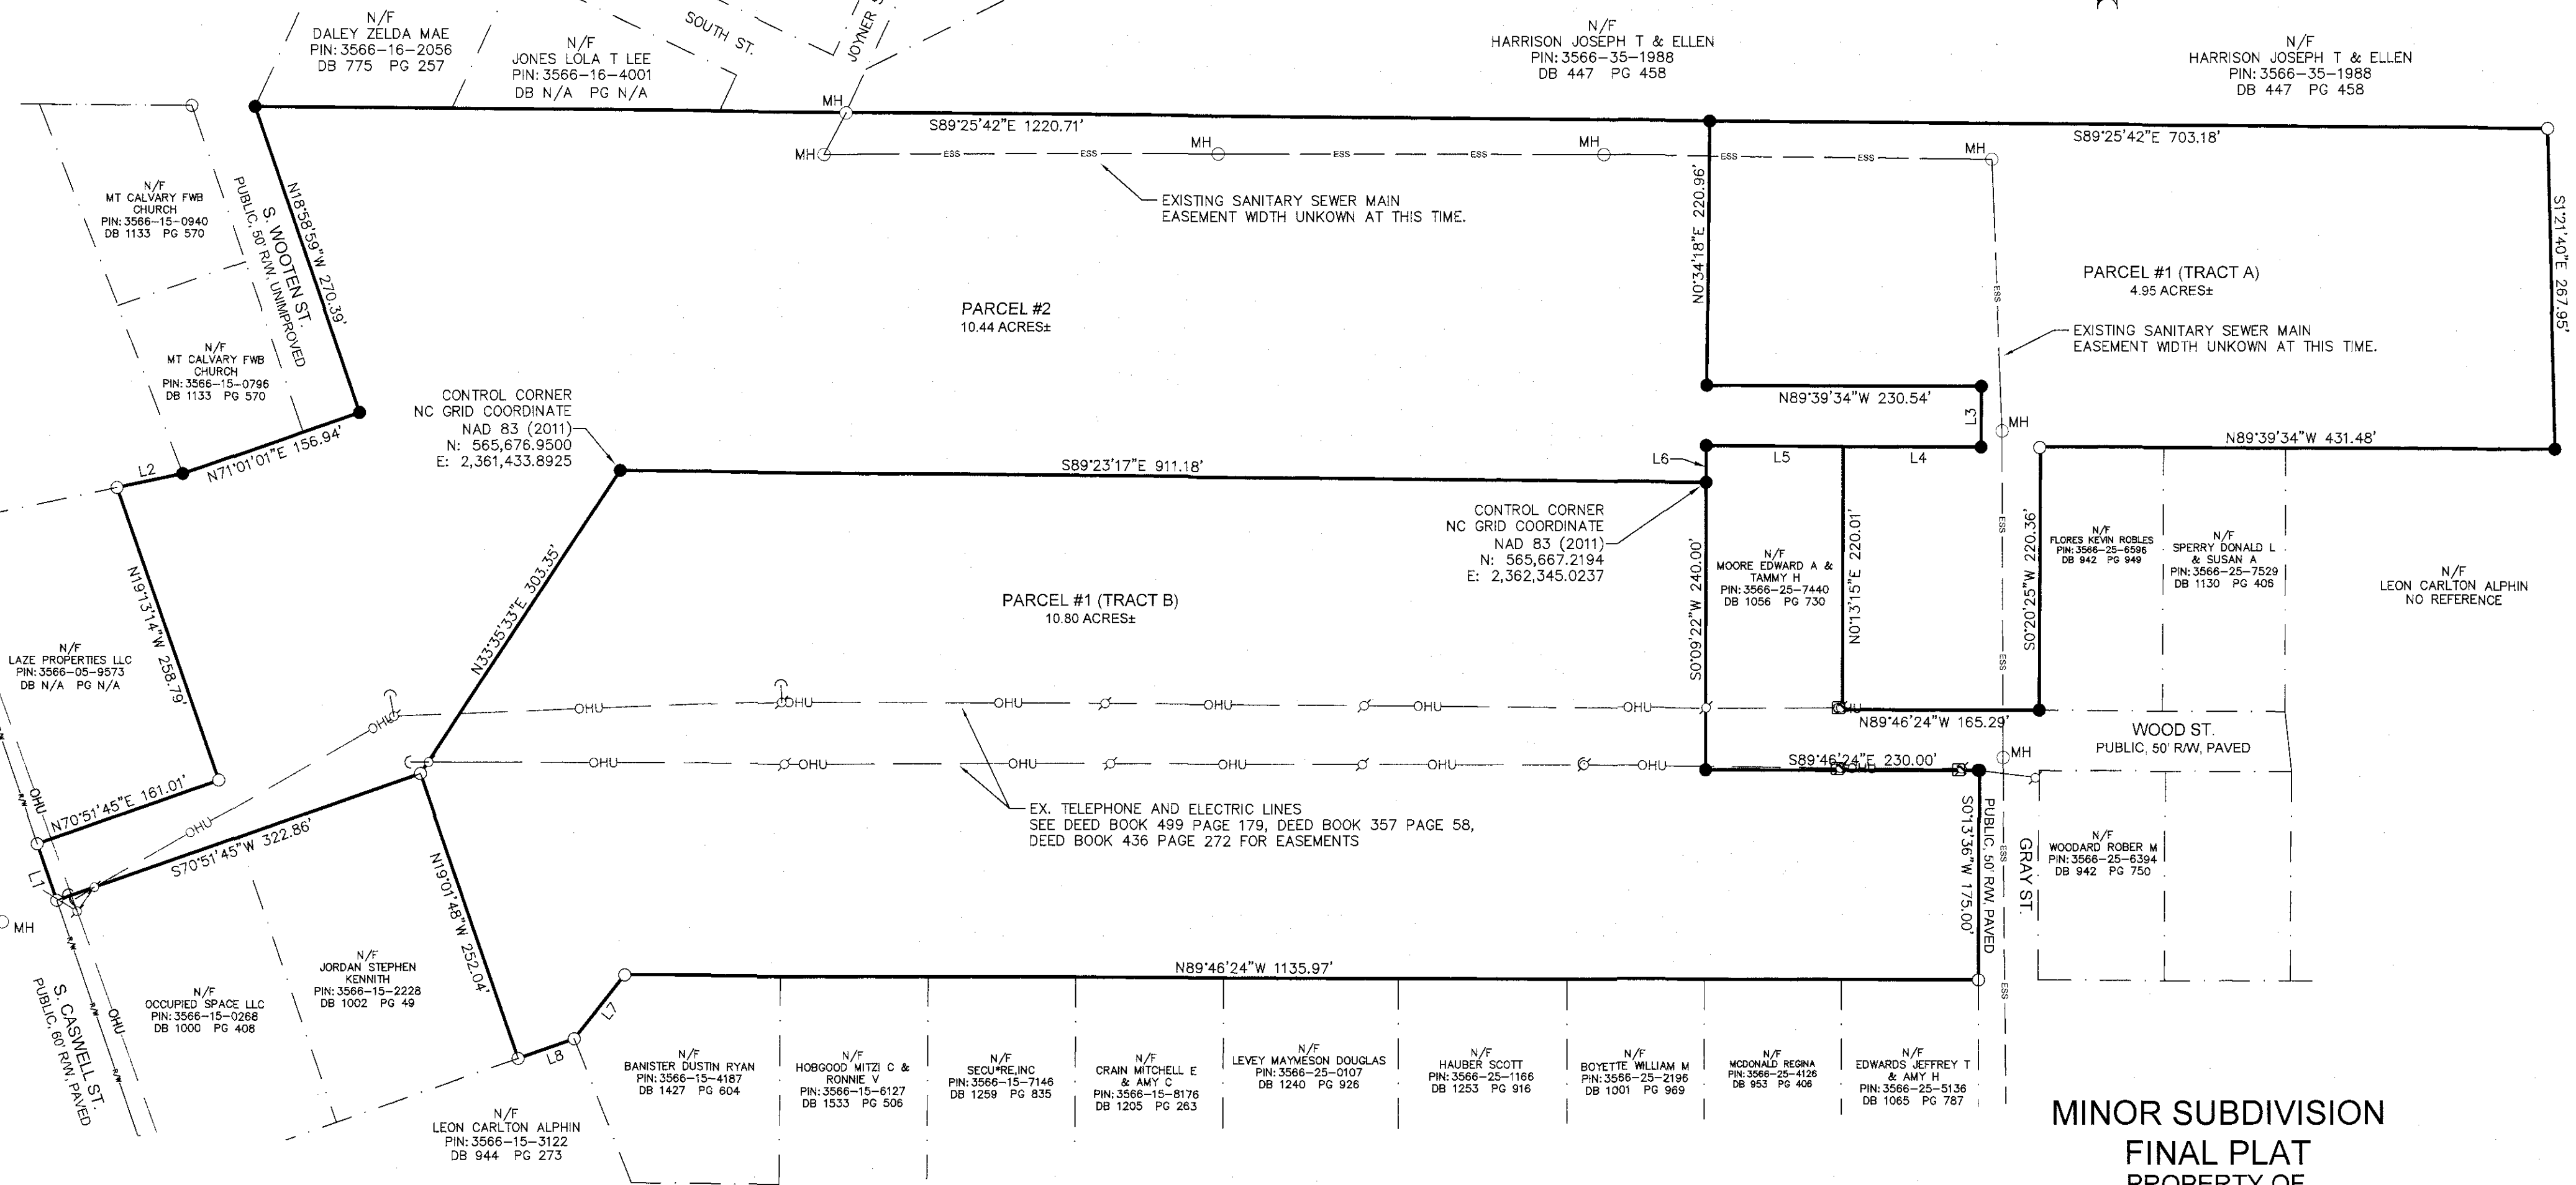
N/F
DALEY ZELDA MAE
PIN: 3566-16-2056
DB 775 PG 257

N/F
JONES LOLA T LEE
PIN: 3566-16-4001
DB N/A PG N/A

SOUTH ST.

JOYNER

N/F
HARRISON JOSEPH T & ELLEN
PIN: 3566-35-1988
DB 447 PG 458

N/F
HARRISON JOSEPH T & ELLEN
PIN: 3566-35-1988
DB 447 PG 458

MH

S89°25'42"E 1220.71'

S89°25'42"E 703.18'

MH ESS ESS MH ESS ESS MH ESS ESS MH

EXISTING SANITARY SEWER MAIN
EASEMENT WIDTH UNKOWN AT THIS TIME.

N/F
MT CALVARY FWB
CHURCH
PIN: 3566-15-0940
DB 1133 PG 570

S. WOOTEN ST.
PUBLIC, 50' R/W, UNIMPROVED

N18°58'59"W 270.39'

N0°34'18"E 220.96'

S1°21'40"E 267.95'

PARCEL #1 (TRACT A)
4.95 ACRES±

PARCEL #2
10.44 ACRES±

EXISTING SANITARY SEWER MAIN
EASEMENT WIDTH UNKOWN AT THIS TIME.

N/F
MT CALVARY FWB
CHURCH
PIN: 3566-15-0796
DB 1133 PG 570

CONTROL CORNER
NC GRID COORDINATE
NAD 83 (2011)
N: 565,676.9500
E: 2,361,433.8925

N89°39'34"W 230.54'

L3

MH

N89°39'34"W 431.48'

L2

N71°01'01"E 156.94'

S89°23'17"E 911.18'

L6

L5

L4

CONTROL CORNER
NC GRID COORDINATE
NAD 83 (2011)
N: 565,667.2194
E: 2,362,345.0237

N/F
MOORE EDWARD A &
TAMMY H
PIN: 3566-25-7440
DB 1056 PG 730

N0°13'15"E 220.01'

S0°09'22"W 240.00'

S0°20'25"W 220.36'

N/F
FLORES KEVIN ROBLES
PIN: 3566-25-6596
DB 942 PG 949

N/F
SPERRY DONALD L
& SUSAN A
PIN: 3566-25-7529
DB 1130 PG 406

N/F
LEON CARLTON ALPHIN
NO REFERENCE

N19°13'14"W 258.79'

N33°35'33"E 303.35'

PARCEL #1 (TRACT B)
10.80 ACRES±

N/F
LAZE PROPERTIES LLC
PIN: 3566-05-9573
DB N/A PG N/A

OHU OHU OHU OHU OHU OHU OHU

N89°46'24"W 165.29'

WOOD ST.
PUBLIC, 50' R/W, PAVED

MH

OHU OHU OHU OHU OHU OHU OHU

S89°46'24"E 230.00'

N70°51'45"E 161.01'

OHU

EX. TELEPHONE AND ELECTRIC LINES
SEE DEED BOOK 499 PAGE 179, DEED BOOK 357 PAGE 58,
DEED BOOK 436 PAGE 272 FOR EASEMENTS

S70°51'45"W 322.86'

L1

MH

N19°01'48"W 252.04'

S0°13'36"W 175.00'

PUBLIC, 50' R/W, PAVED

GRAY ST.

N/F
WOODARD ROBER M
PIN: 3566-25-6394
DB 942 PG 750

N/F
JORDAN STEPHEN
KENNITH
PIN: 3566-15-2228
DB 1002 PG 49

N/F
OCCUPIED SPACE LLC
PIN: 3566-15-0268
DB 1000 PG 408

N89°46'24"W 1135.97'

L7

L8

S. CASWELL ST.
PUBLIC, 60' R/W, PAVED

N/F
BANISTER DUSTIN RYAN
PIN: 3566-15-4187
DB 1427 PG 604

N/F
HOBGOOD MITZI C &
RONNIE V
PIN: 3566-15-6127
DB 1533 PG 506

N/F
SECU*RE,INC
PIN: 3566-15-7146
DB 1259 PG 835

N/F
CRAIN MITCHELL E
& AMY C
PIN: 3566-15-8176
DB 1205 PG 263

N/F
LEVEY MAYMESON DOUGLAS
PIN: 3566-25-0107
DB 1240 PG 926

N/F
HAUBER SCOTT
PIN: 3566-25-1166
DB 1253 PG 916

N/F
BOYETTE WILLIAM M
PIN: 3566-25-2196
DB 1001 PG 969

N/F
MCDONALD REGINA
PIN: 3566-25-4126
DB 953 PG 406

N/F
EDWARDS JEFFREY T
& AMY H
PIN: 3566-25-5136
DB 1065 PG 787

N/F
LEON CARLTON ALPHIN
PIN: 3566-15-3122
DB 944 PG 273

MINOR SUBDIVISION
FINAL PLAT
PROPERTY OF